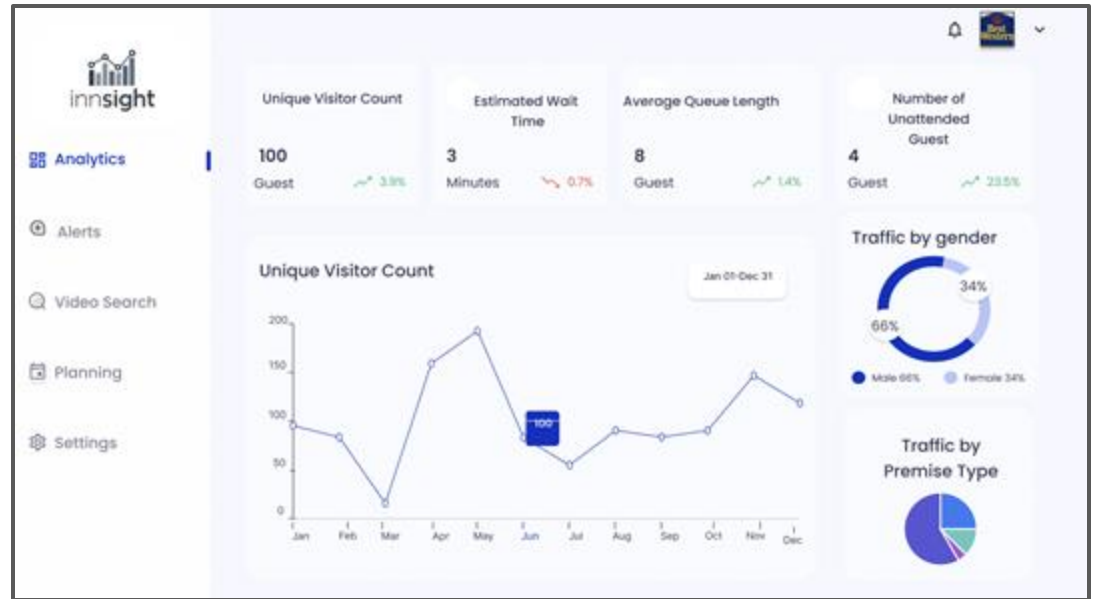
innsight

Analytics

Alerts

Video Search

Planning

Settings

Best Western

Unique Visitor Count
100
Guest 3.9%

Estimated Wait Time
3
Minutes 0.7%

Average Queue Length
8
Guest 1.4%

Number of Unattended Guest
4
Guest 23.5%

Unique Visitor Count

Jan 01-Dec 31

200
150
100
50
0

100

Jan Feb Mar Apr May Jun Jul Aug Sep Oct Nov Dec

Traffic by gender

34%
66%

Male 66% Female 34%

Traffic by Premise Type